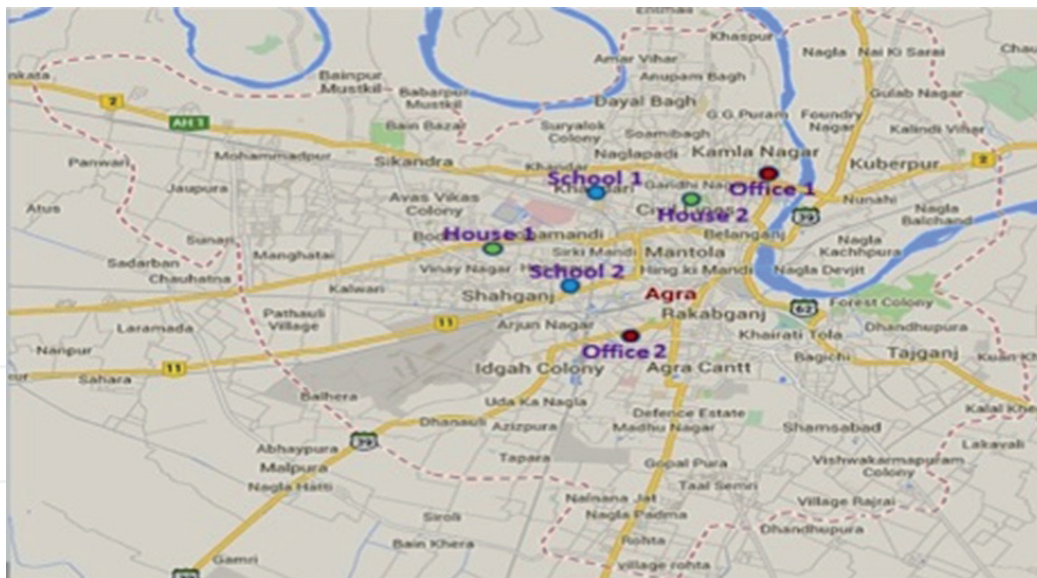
Khaspur
Nagla Nai Ki Sarai
Chau
Amar Vihar
Anupam Bagh
Gulab Nagar
nkata
Bainpur Mustkil
Babarpur Mustkil
Dayal Bagh
G.G.Puram
Foundry Nagar
Kalindi Vihar
2
AH 1
Bain Bazar
Suryalok Colony
Soamibagh
Panwari
Mohammadpur
Sikandra
Naglapadi
Kamla Nagar
Kuberpur
2
Khandar
School 1
Office 1
Jaupura
Avas Vikas Colony
Gandhi Nagar
Nunahi
Atus
House 2
39
Nagla Balchand
Kamla Nagar
House 1
Belanganj
Sunari
Manghatai
Sirki Mandi
Mantola
Nagla Kachhpura
Sadarban
Chauhatna
Vinay Nagar
Hing ki Mandi
Nagla Devjit
School 2
Kalwari
Agra
Shahganj
62
Forest Colony
Laramada
Pathauli Village
11
Arjun Nagar
Rakabganj
Khairati Tola
Dhandhupura
Nanpur
Office 2
Tajganj
Bagichi
Sahara
11
Idgah Colony
Agra Cantt
Balhera
Uda Ka Nagla
Kalal Khe
Dhanauli
Azizpura
Defence Estate
Abhaypura
39
Madhu Nagar
Shamsabad
Lakavali
Malpura
Tapara
Gopal Pura
Vishwakarmapuram Colony
Nagla Hatti
Taal Semri
Village Rajrai
Nainana Jat
Siroli
Nagla Padma
Dhandhupura
Bain Khera
Rohta
Gamri
village rohta